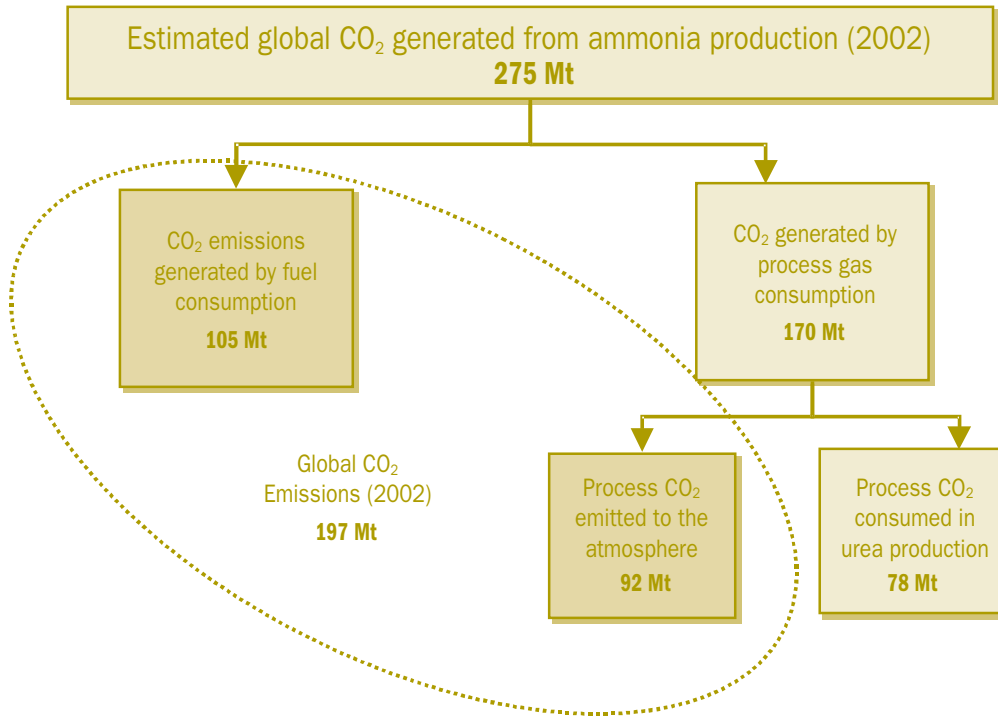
Estimated global $CO_2$ generated from ammonia production (2002)
275 Mt

$CO_2$ emissions generated by fuel consumption
105 Mt

$CO_2$ generated by process gas consumption
170 Mt

Global $CO_2$ Emissions (2002)
197 Mt

Process $CO_2$ emitted to the atmosphere
92 Mt

Process $CO_2$ consumed in urea production
78 Mt